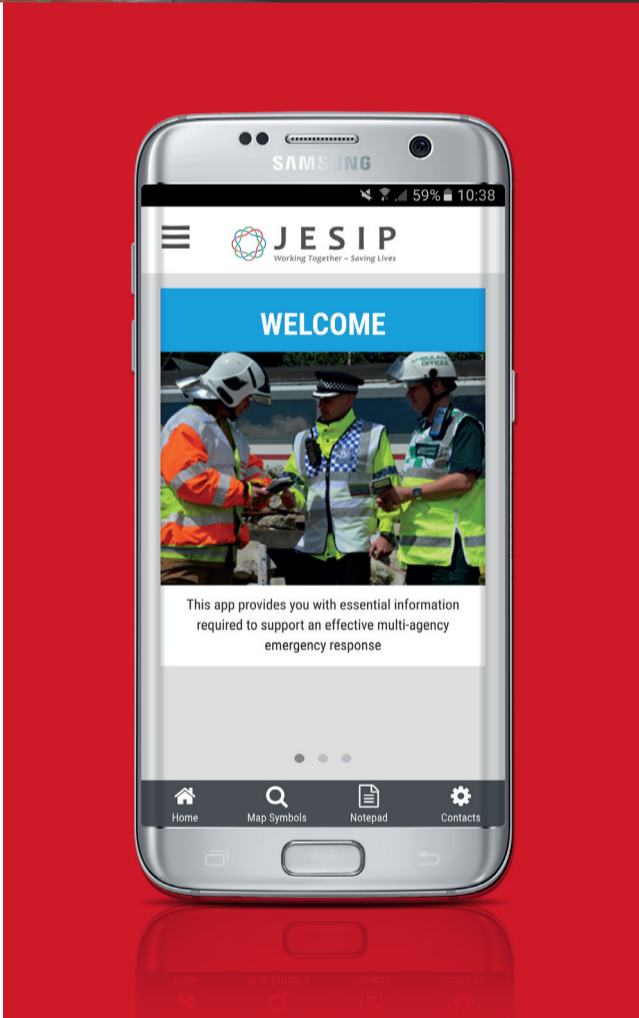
SAMSUNG

59% 10:38

JESIP
Working Together – Saving Lives

WELCOME

This app provides you with essential information required to support an effective multi-agency emergency response

Home
Map Symbols
Notepad
Contacts